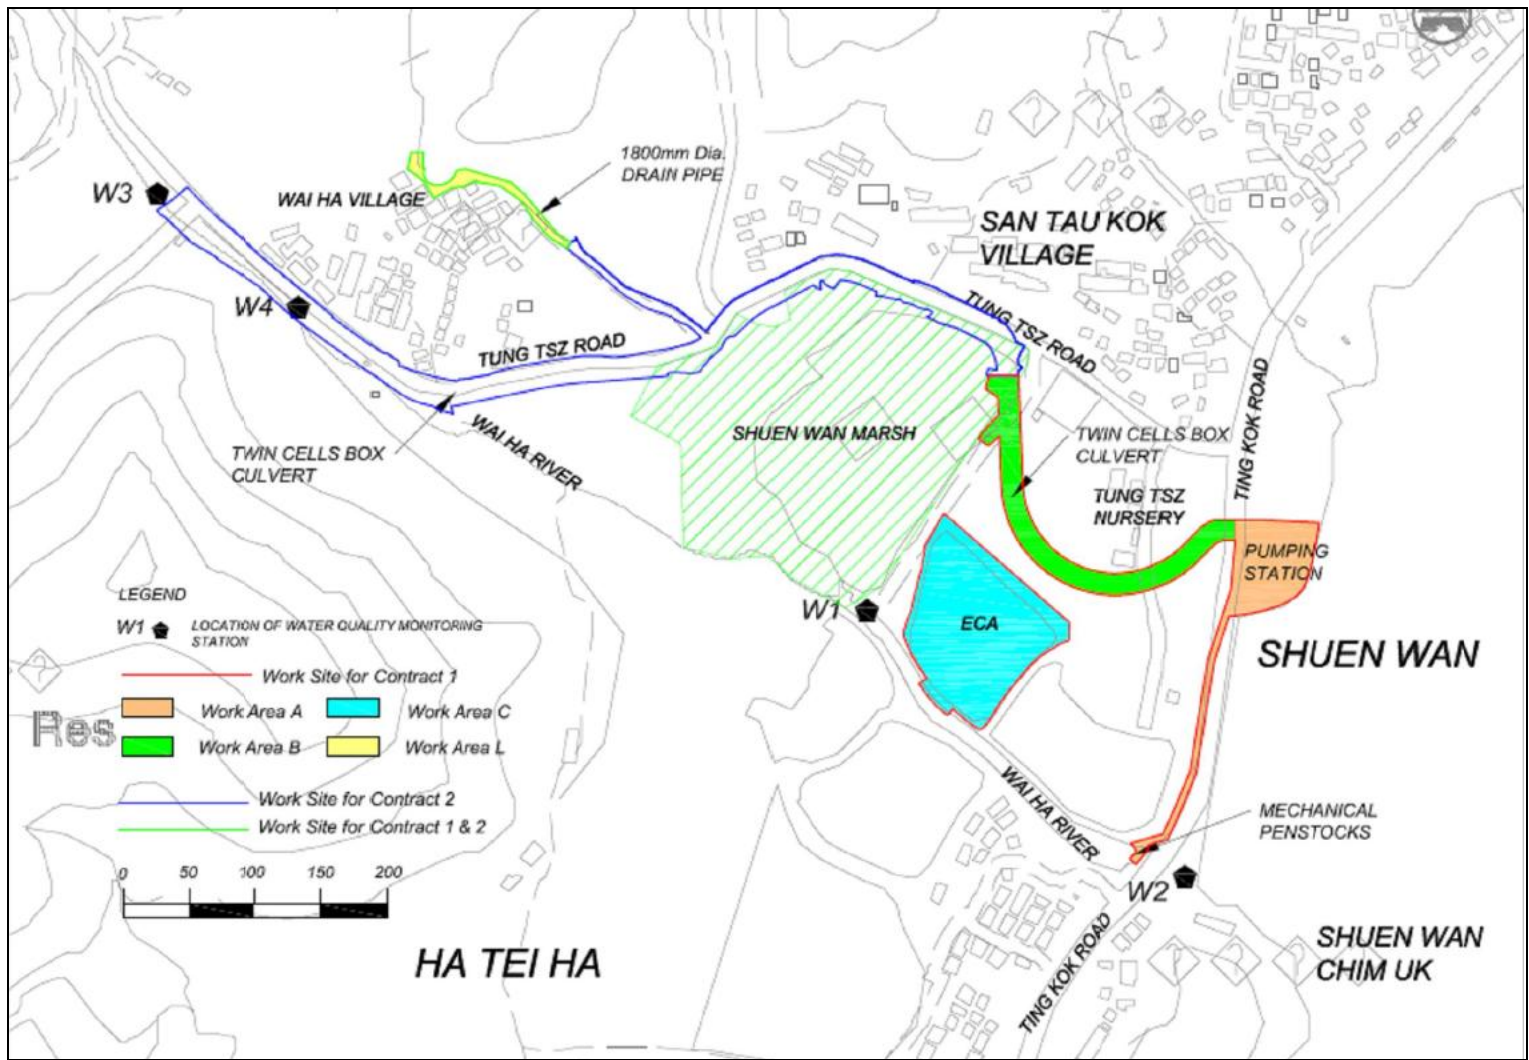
W3
WAI HA VILLAGE
1800mm Dia.
DRAIN PIPE
SAN TAU KOK VILLAGE
W4
TUNG TSZ ROAD
TUNG TSZ ROAD
TWIN CELLS BOX CULVERT
WAI HA RIVER
SHUEN WAN MARSH
TWIN CELLS BOX CULVERT
TUNG TSZ NURSERY
TING KOK ROAD
PUMPING STATION
LEGEND
W1 LOCATION OF WATER QUALITY MONITORING STATION
Work Site for Contract 1
Work Area A
Work Area C
Res
Work Area B
Work Area L
Work Site for Contract 2
Work Site for Contract 1 & 2
0 50 100 150 200
W1
ECA
SHUEN WAN
WAI HA RIVER
MECHANICAL PENSTOCKS
W2
TING KOK ROAD
HA TEI HA
SHUEN WAN CHIM UK